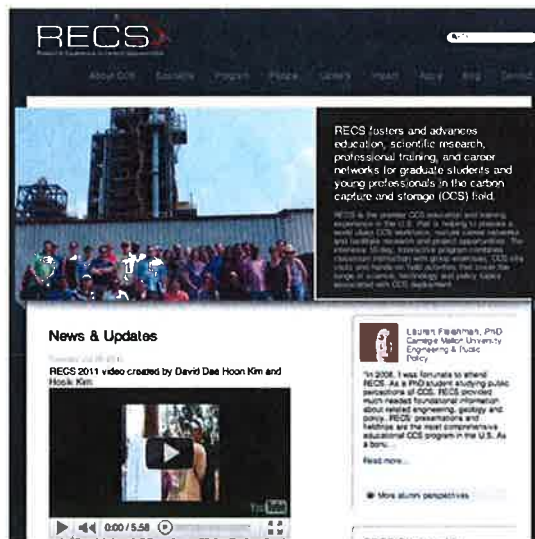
RECS

About CCS Sessions Program People Careers Impact Apply Blog Contact

RECS fosters and advances education, scientific research, professional training, and career networks for graduate students and young professionals in the carbon capture and storage (CCS) field.

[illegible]

News & Updates

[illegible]

RECS 2011 video created by David Dae Hoon Kim and Hosik Kim

0:00 / 5:58

Lauren Fleishman, PhD Carnegie Mellon University Engineering & Public Policy

"In 2008, I was fortunate to attend RECS. As a PhD student studying public perceptions of CCS, RECS provided much needed foundational information about related engineering, geology and policy. RECS' presentations and fieldtrips are the most comprehensive educational CCS program in the U.S. As a bonus...

Read more...

More alumni perspectives